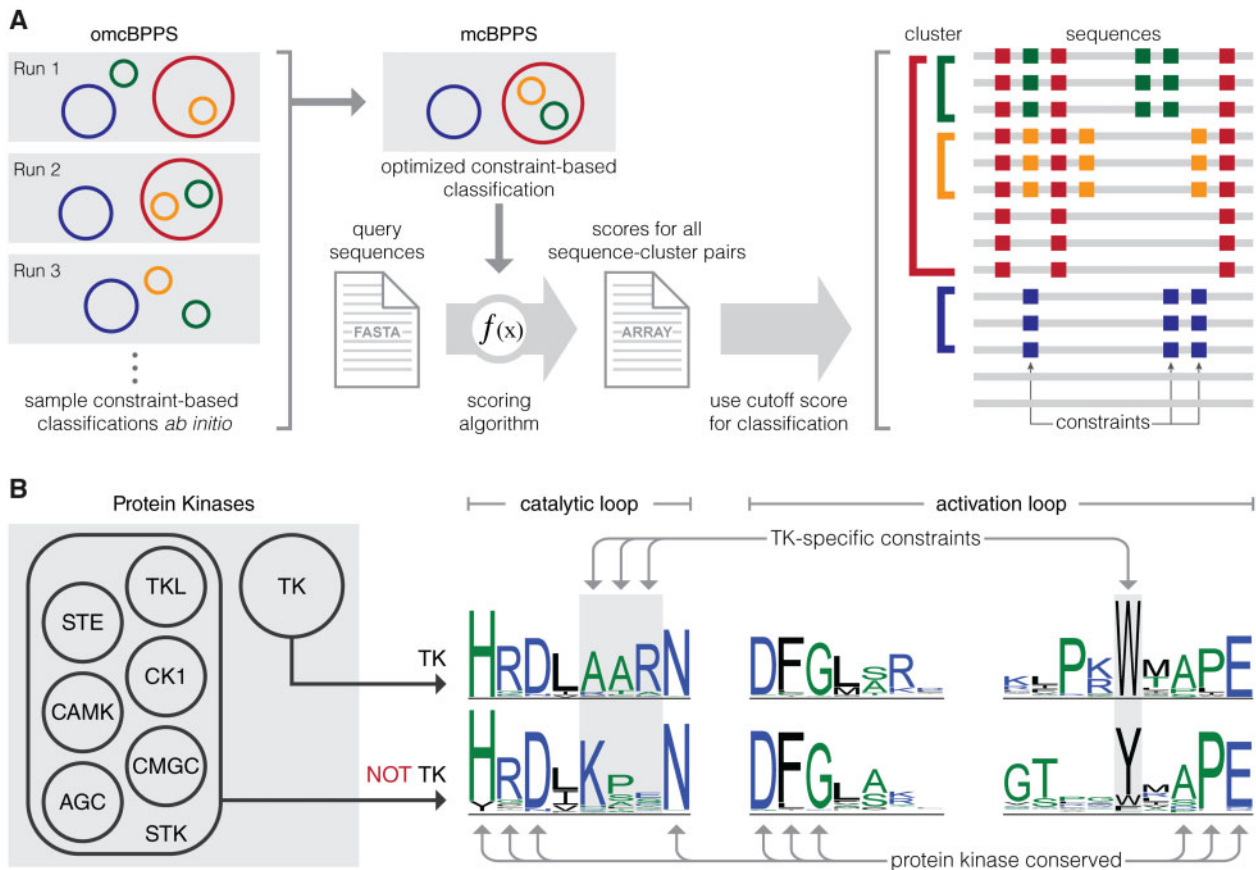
A

omcBPPS

Run 1

Run 2

Run 3

sample constraint-based classifications *ab initio*

mcBPPS

optimized constraint-based classification

query sequences

FASTA

$f(x)$

scoring algorithm

scores for all sequence-cluster pairs

ARRAY

use cutoff score for classification

cluster

sequences

constraints

B

Protein Kinases

TKL

STE

CK1

CAMK

CMGC

AGC

STK

TK

catalytic loop

activation loop

TK-specific constraints

TK

HRDLAARN

DFGLSR

PKWMAPE

NOT TK

HRDLKPN

DFGLA

GTYAPE

protein kinase conserved